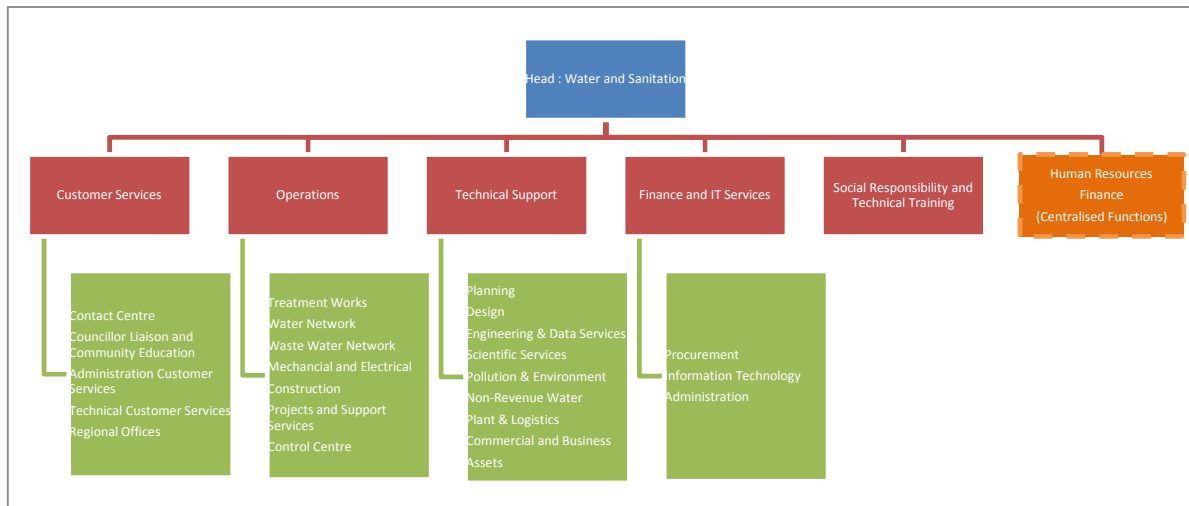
Head : Water and Sanitation

Customer Services

Operations

Technical Support

Finance and IT Services

Social Responsibility and Technical Training

Human Resources
Finance
(Centralised Functions)

Contact Centre
Councillor Liaison and Community Education
Administration Customer Services
Technical Customer Services
Regional Offices

Treatment Works
Water Network
Waste Water Network
Mechancial and Electrical
Construction
Projects and Support Services
Control Centre

Planning
Design
Engineering & Data Services
Scientific Services
Pollution & Environment
Non-Revenue Water
Plant & Logistics
Commercial and Business
Assets

Procurement
Information Technology
Administration